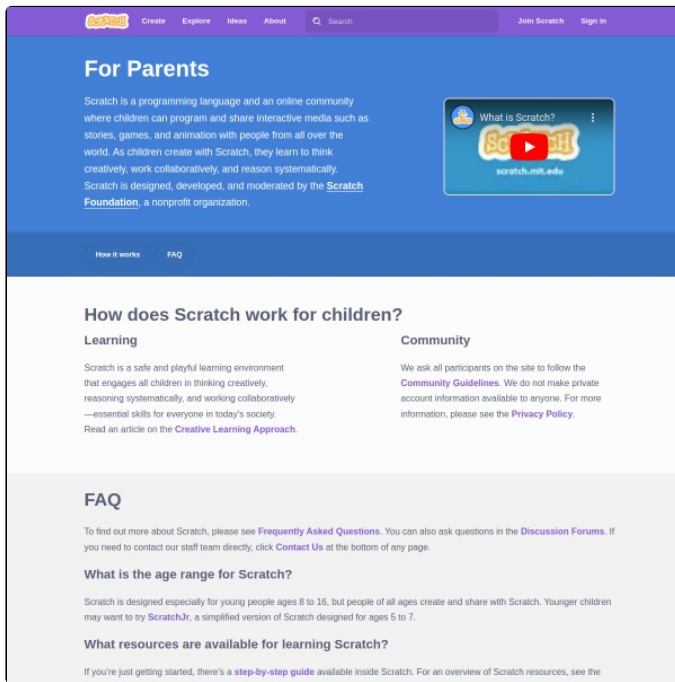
Scratch Create Explore Ideas About Search Join Scratch Sign in

For Parents

Scratch is a programming language and an online community where children can program and share interactive media such as stories, games, and animation with people from all over the world. As children create with Scratch, they learn to think creatively, work collaboratively, and reason systematically. Scratch is designed, developed, and moderated by the Scratch Foundation, a nonprofit organization.

What is Scratch?
Scratch
scratch.mit.edu

How it works FAQ

How does Scratch work for children?

Learning

Scratch is a safe and playful learning environment that engages all children in thinking creatively, reasoning systematically, and working collaboratively—essential skills for everyone in today's society. Read an article on the Creative Learning Approach.

Community

We ask all participants on the site to follow the Community Guidelines. We do not make private account information available to anyone. For more information, please see the Privacy Policy.

FAQ

To find out more about Scratch, please see Frequently Asked Questions. You can also ask questions in the Discussion Forums. If you need to contact our staff team directly, click Contact Us at the bottom of any page.

What is the age range for Scratch?

Scratch is designed especially for young people ages 8 to 16, but people of all ages create and share with Scratch. Younger children may want to try ScratchJr, a simplified version of Scratch designed for ages 5 to 7.

What resources are available for learning Scratch?

If you're just getting started, there's a step-by-step guide available inside Scratch. For an overview of Scratch resources, see the